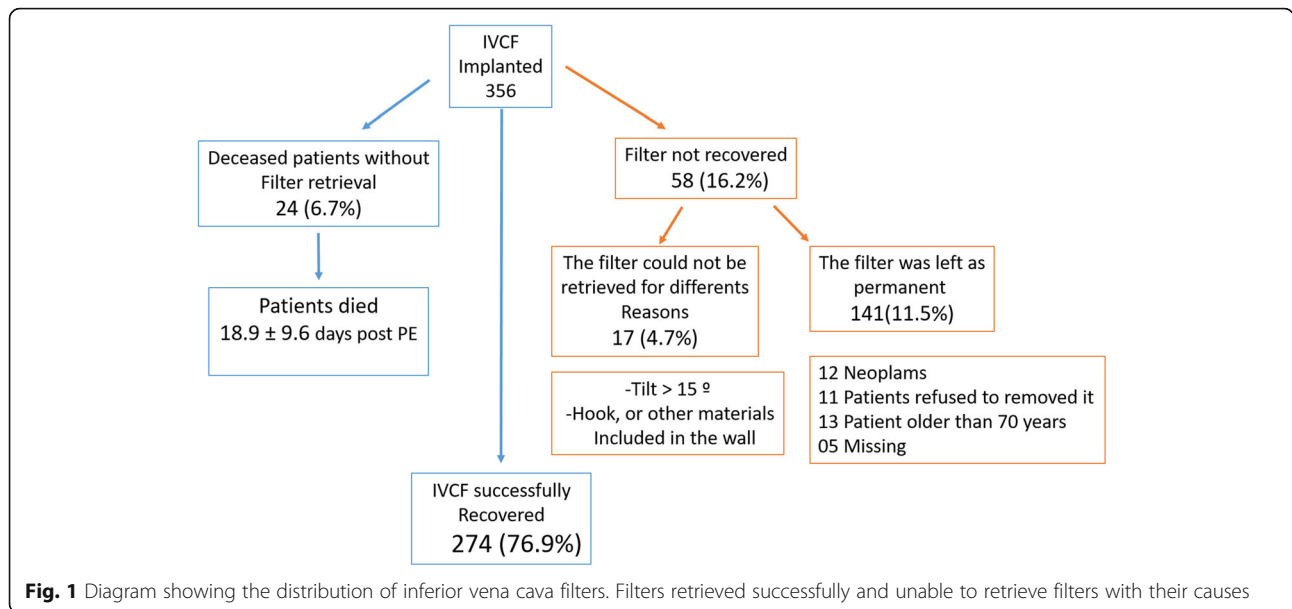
IVCF
Implanted
356

Deceased patients without Filter retrieval
24 (6.7%)

Patients died
18.9 ± 9.6 days post PE

Filter not recovered
58 (16.2%)

The filter could not be retrieved for differents Reasons
17 (4.7%)

The filter was left as permanent
141(11.5%)

-Tilt > 15 º
-Hook, or other materials Included in the wall

12 Neoplams
11 Patients refused to removed it
13 Patient older than 70 years
05 Missing

IVCF successfully Recovered
274 (76.9%)

**Fig. 1** Diagram showing the distribution of inferior vena cava filters. Filters retrieved successfully and unable to retrieve filters with their causes